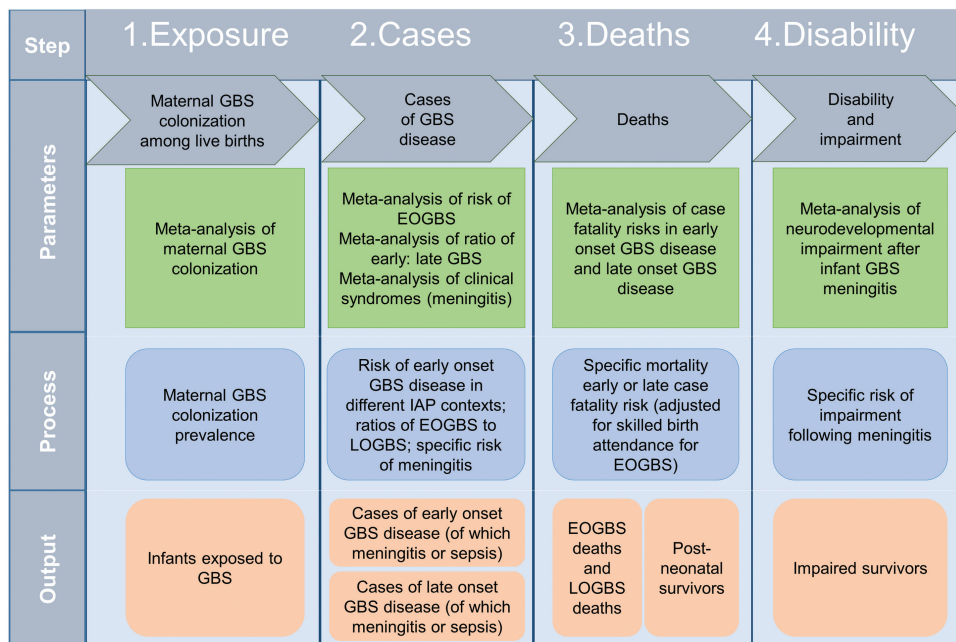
| Step | 1.Exposure | 2.Cases | 3.Deaths | 4.Disability |
|---|---|---|---|---|
| Parameters | Maternal GBS colonization among live births | Cases of GBS disease | Deaths | Disability and impairment |
| | Meta-analysis of maternal GBS colonization | Meta-analysis of risk of EOGBS<br>Meta-analysis of ratio of early: late GBS<br>Meta-analysis of clinical syndromes (meningitis) | Meta-analysis of case fatality risks in early onset GBS disease and late onset GBS disease | Meta-analysis of neurodevelopmental impairment after infant GBS meningitis |
| Process | Maternal GBS colonization prevalence | Risk of early onset GBS disease in different IAP contexts; ratios of EOGBS to LOGBS; specific risk of meningitis | Specific mortality early or late case fatality risk (adjusted for skilled birth attendance for EOGBS) | Specific risk of impairment following meningitis |
| Output | Infants exposed to GBS | Cases of early onset GBS disease (of which meningitis or sepsis)<br>Cases of late onset GBS disease (of which meningitis or sepsis) | EOGBS deaths and LOGBS deaths<br>Post-neonatal survivors | Impaired survivors |